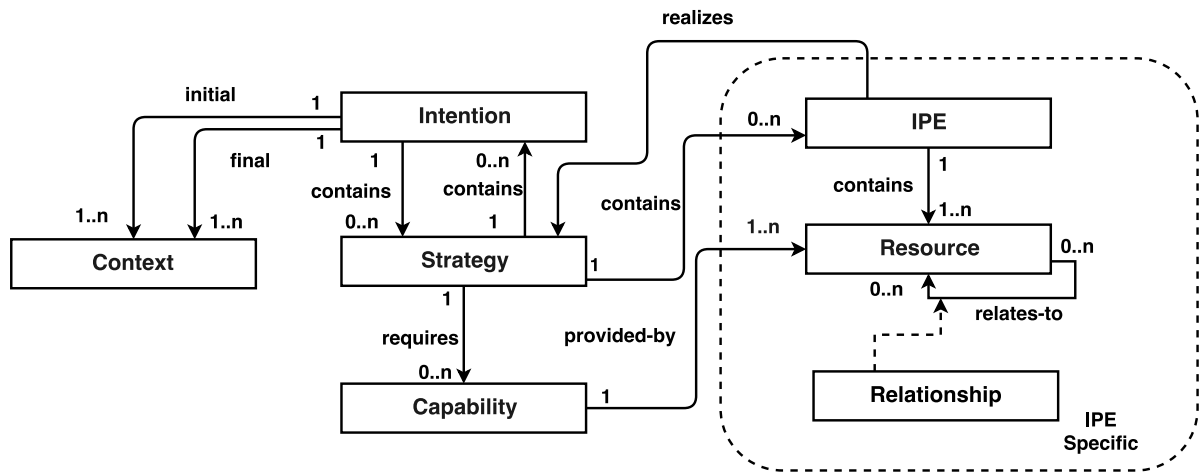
realizes

initial
1
Intention
1
final
1
contains
0..n
contains
1..n
1..n
Context
0..n
1
Strategy
contains
1
1
requires
0..n
Capability
provided-by
1

0..n
IPE
1
contains
1..n
1..n
Resource
0..n
0..n
relates-to
Relationship
IPE
Specific